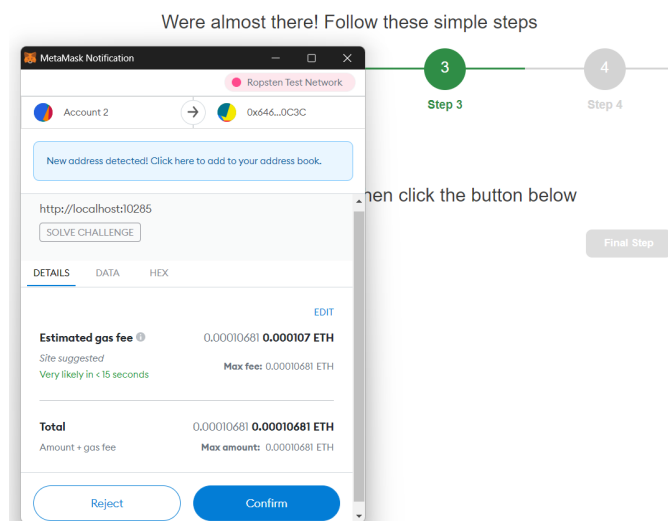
Were almost there! Follow these simple steps

MetaMask Notification

Ropsten Test Network

Account 2

0x646...0C3C

New address detected! Click here to add to your address book.

http://localhost:10285

SOLVE CHALLENGE

DETAILS DATA HEX

EDIT

Estimated gas fee 0.00010681 0.000107 ETH

Site suggested

Very likely in < 15 seconds

Max fee: 0.00010681 ETH

Total 0.00010681 0.00010681 ETH

Amount + gas fee

Max amount: 0.00010681 ETH

Reject

Confirm

3

Step 3

4

Step 4

hen click the button below

Final Step